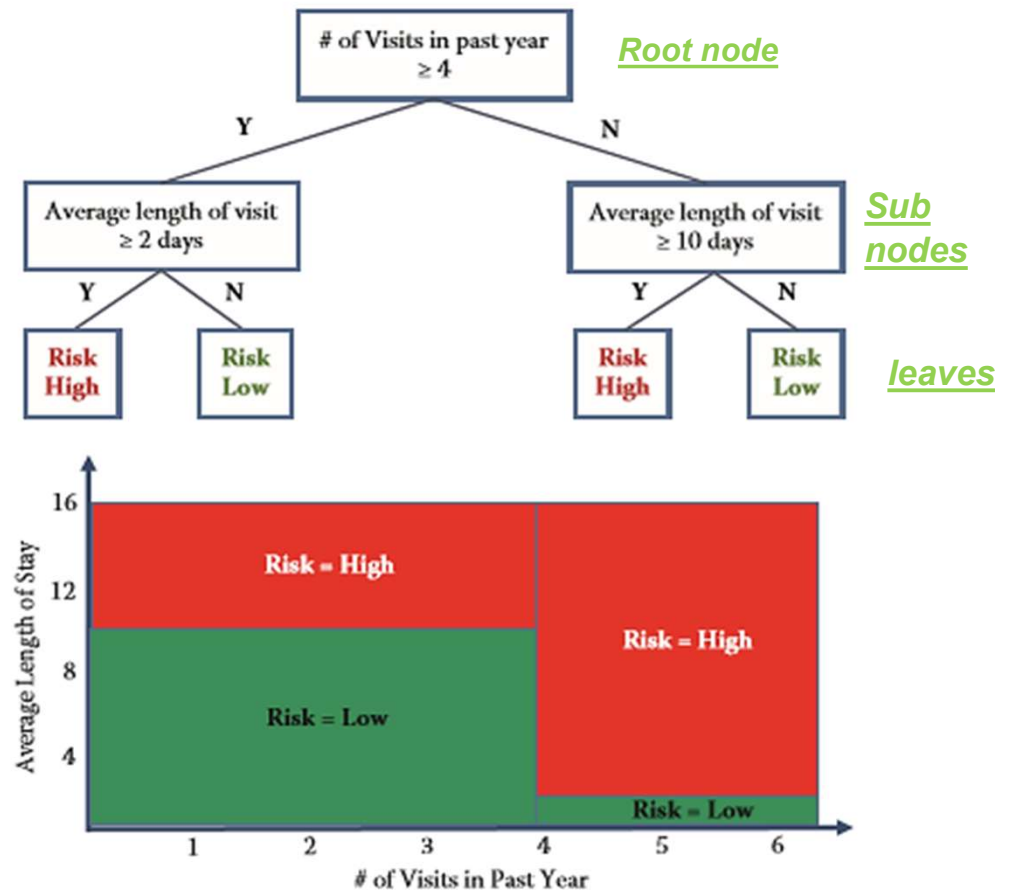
# of Visits in past year $\geq 4$

Root node

Y

N

Average length of visit $\geq 2$ days

Average length of visit $\geq 10$ days

Sub nodes

Y

N

Y

N

Risk High

Risk Low

Risk High

Risk Low

leaves

16

12

8

4

Average Length of Stay

Risk = High

Risk = Low

Risk = High

Risk = Low

1

2

3

4

5

6

# of Visits in Past Year